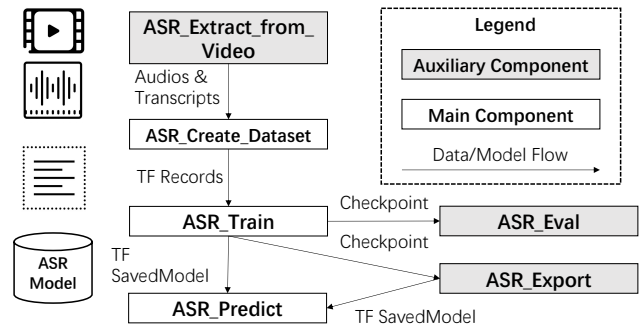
ASR_Extract_from_Video

Audios & Transcripts

ASR_Create_Dataset

TF Records

ASR_Train

Checkpoint

ASR_Eval

Checkpoint

TF SavedModel

ASR_Export

ASR_Predict

TF SavedModel

ASR Model

Legend

Auxiliary Component

Main Component

Data/Model Flow